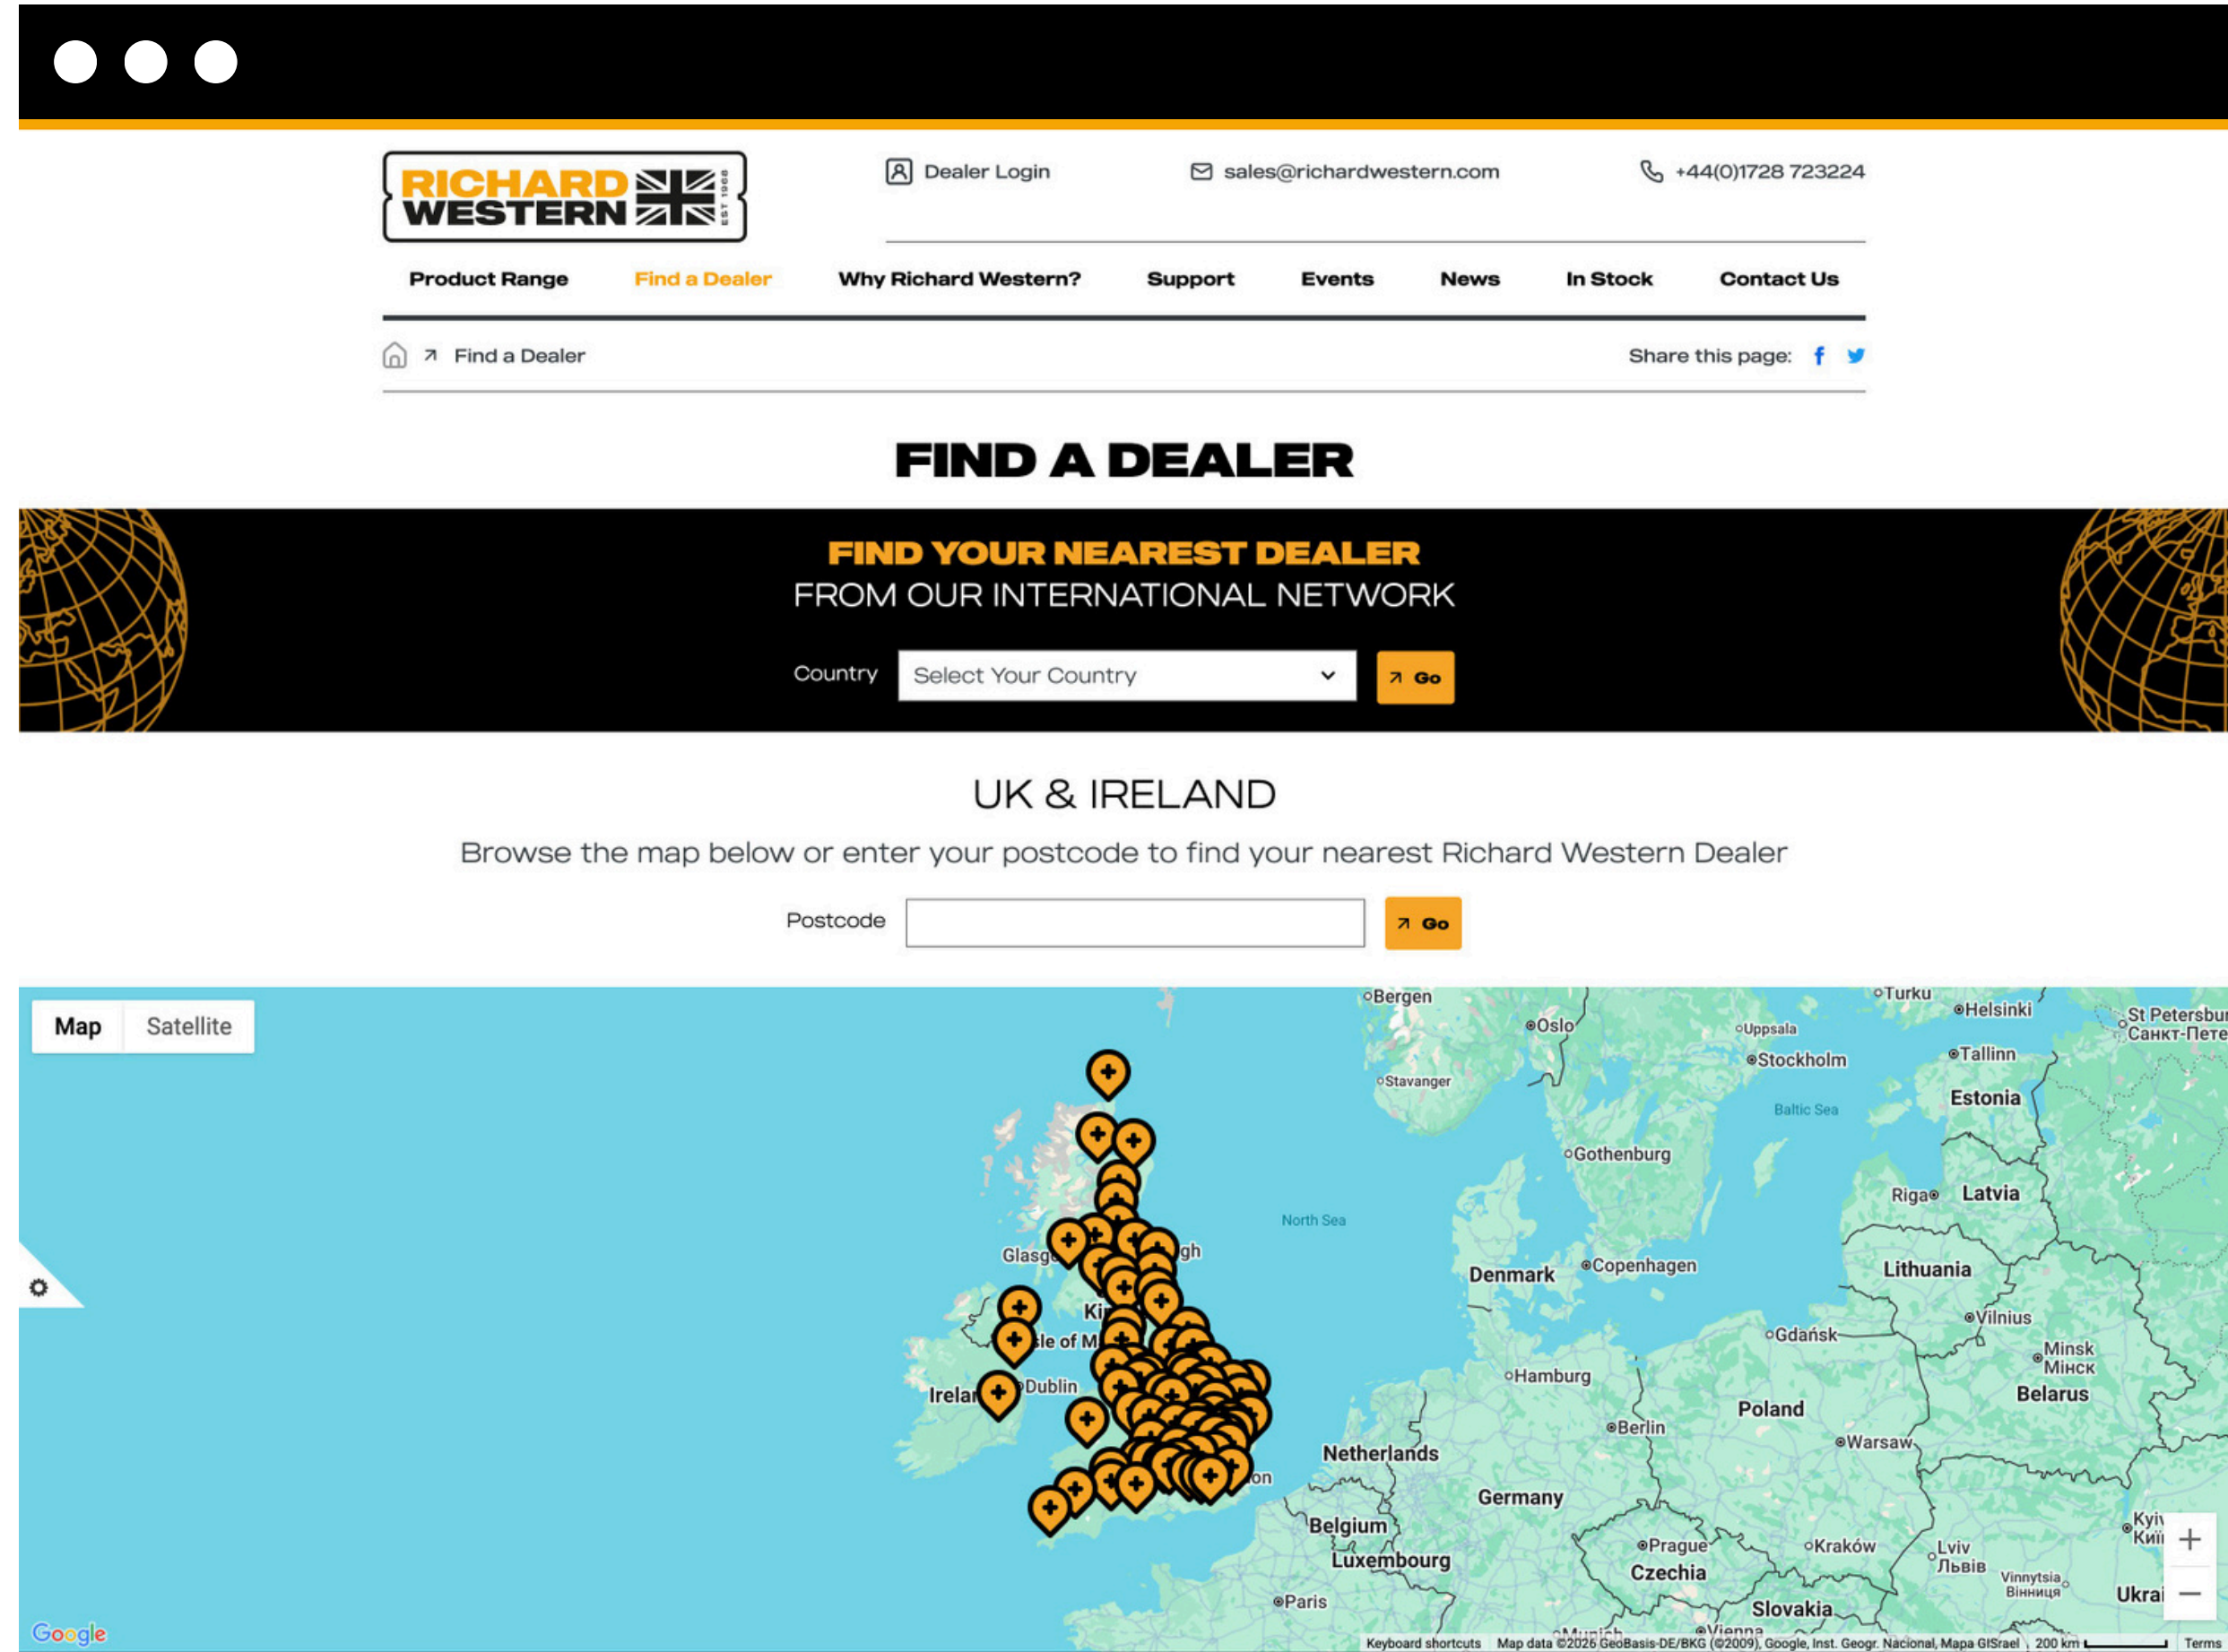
RICHARD WESTERN EST 1968

Dealer Login sales@richardwestern.com +44(0)1728 723224

Product Range Find a Dealer Why Richard Western? Support Events News In Stock Contact Us

Find a Dealer

Share this page:

FIND A DEALER

FIND YOUR NEAREST DEALER
FROM OUR INTERNATIONAL NETWORK

Country Select Your Country Go

UK & IRELAND

Browse the map below or enter your postcode to find your nearest Richard Western Dealer

Postcode Go

Map Satellite

Bergen Oslo Uppsala Turku Helsinki St Petersbur Санкт-Пете Stockholm Tallinn Stavanger Estonia Baltic Sea Gothenburg Riga Latvia North Sea Glasg gh Denmark Copenhagen Lithuania Ki Vilnius le of M Gdańsk Minsk Мінск Irela Dublin Hamburg Belarus Berlin Poland Warsaw Netherlands on Germany Belgium Kyiv Київ Prague Luxembourg Kraków Lviv Львів Czechia Vinnytsia Вінниця Ukrai Paris Slovakia Munich Vienna

Google Keyboard shortcuts Map data ©2026 GeoBasis-DE/BKG (©2009), Google, Inst. Geogr. Nacional, Mapa GISrael 200 km Terms